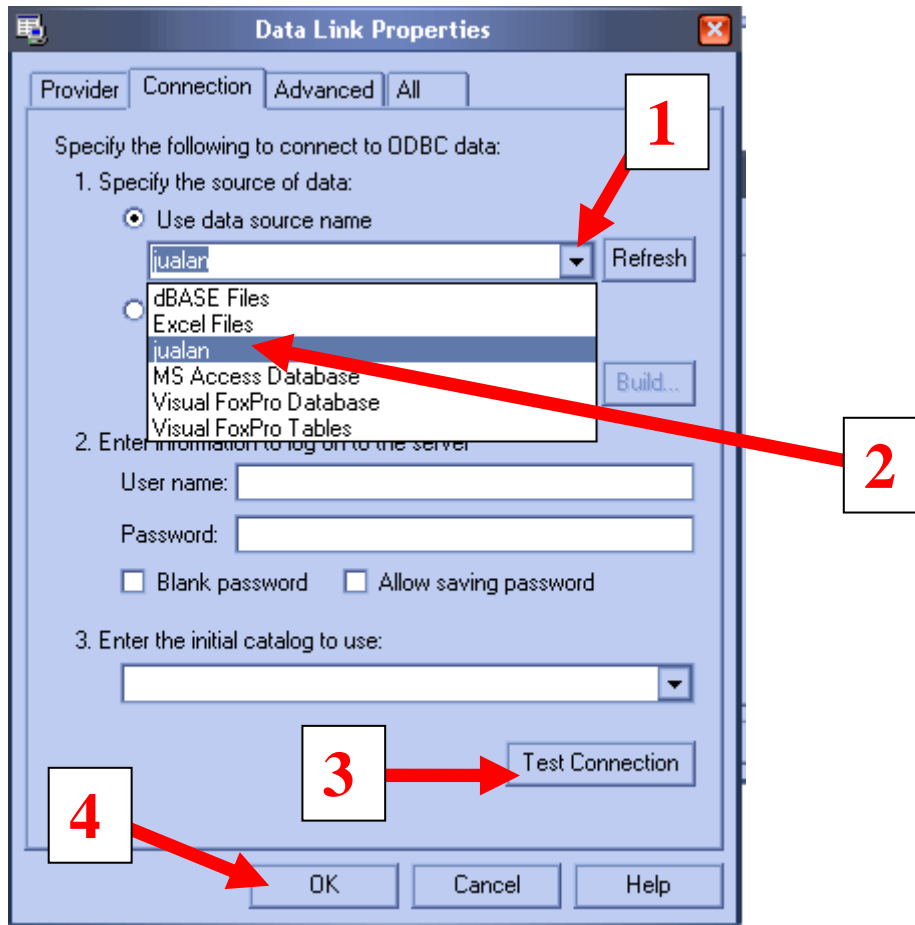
Data Link Properties

Provider | Connection | Advanced | All

1

Specify the following to connect to ODBC data:

1. Specify the source of data:

Use data source name

jualan

Refresh

dBASE Files
Excel Files
jualan
MS Access Database
Visual FoxPro Database
Visual FoxPro Tables

Build...

2

2. Enter information to log on to the server

User name:

Password:

Blank password

Allow saving password

3. Enter the initial catalog to use:

3

Test Connection

4

OK

Cancel

Help